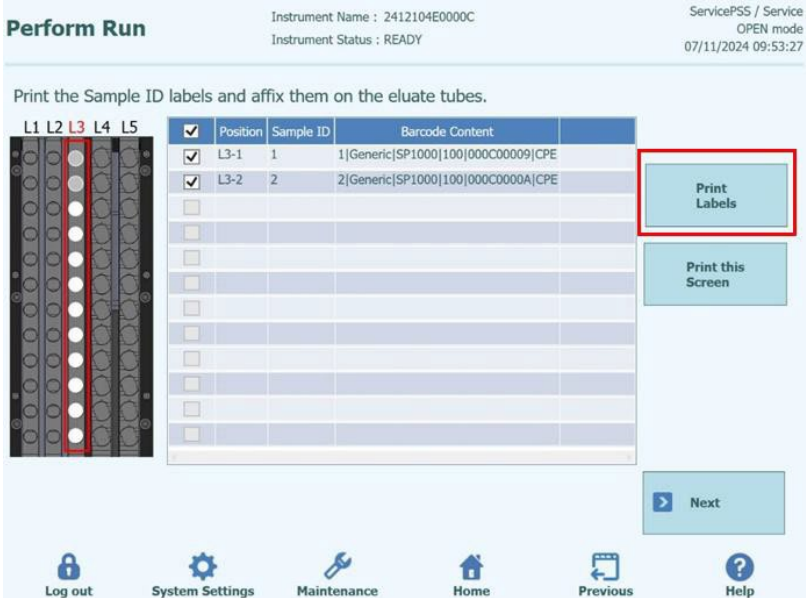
Perform Run

Instrument Name : 2412104E0000C
Instrument Status : READY

ServicePSS / Service
OPEN mode
07/11/2024 09:53:27

Print the Sample ID labels and affix them on the eluate tubes.

L1 L2 L3 L4 L5

| ☑ | Position | Sample ID | Barcode Content | |
|---|---|---|---|---|
| ☑ | L3-1 | 1 | 1\|Generic\|SP1000\|100\|000C00009\|CPE | |
| ☑ | L3-2 | 2 | 2\|Generic\|SP1000\|100\|000C0000A\|CPE | |

Print Labels

Print this Screen

Next

Log out
System Settings
Maintenance
Home
Previous
Help